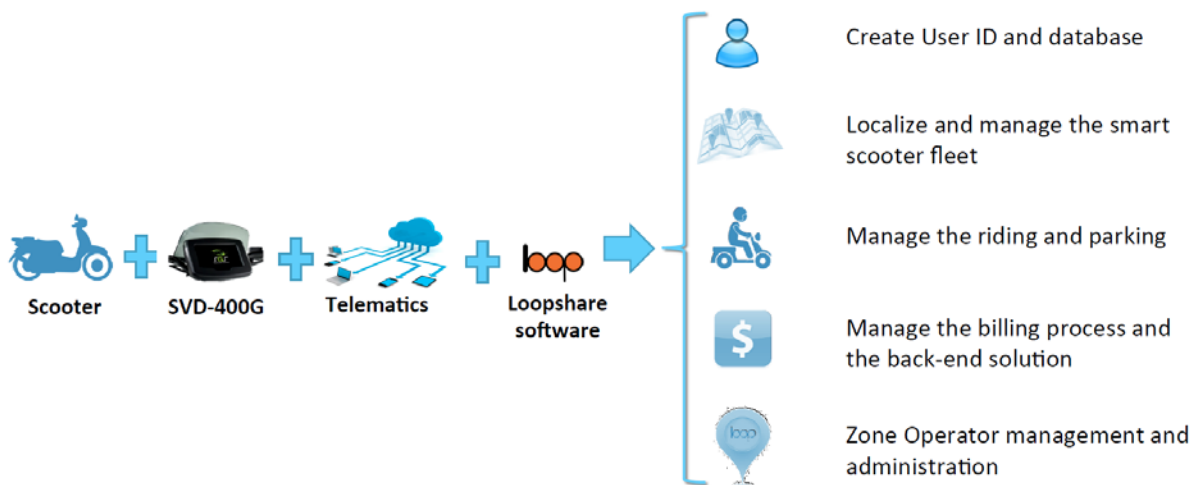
Scooter

SVD-400G

Telematics

loop

Loopshare software

Create User ID and database

Localize and manage the smart scooter fleet

Manage the riding and parking

$

Manage the billing process and the back-end solution

loop

Zone Operator management and administration